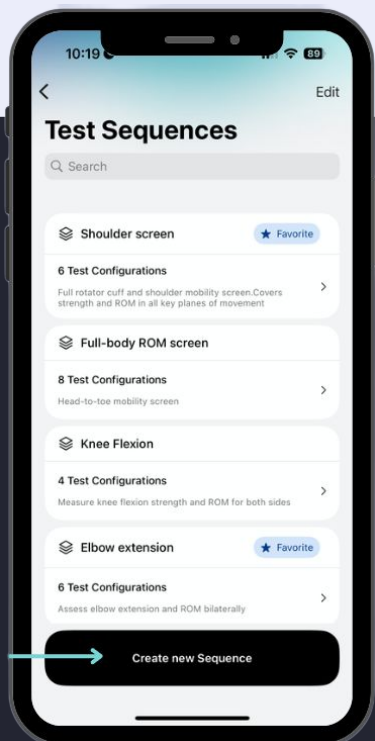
10:19

89

Edit

Test Sequences

Search

Shoulder screen

Favorite

6 Test Configurations

Full rotator cuff and shoulder mobility screen.Covers strength and ROM in all key planes of movement

Full-body ROM screen

8 Test Configurations

Head-to-toe mobility screen

Knee Flexion

4 Test Configurations

Measure knee flexion strength and ROM for both sides

Elbow extension

Favorite

6 Test Configurations

Assess elbow extension and ROM bilaterally

Create new Sequence